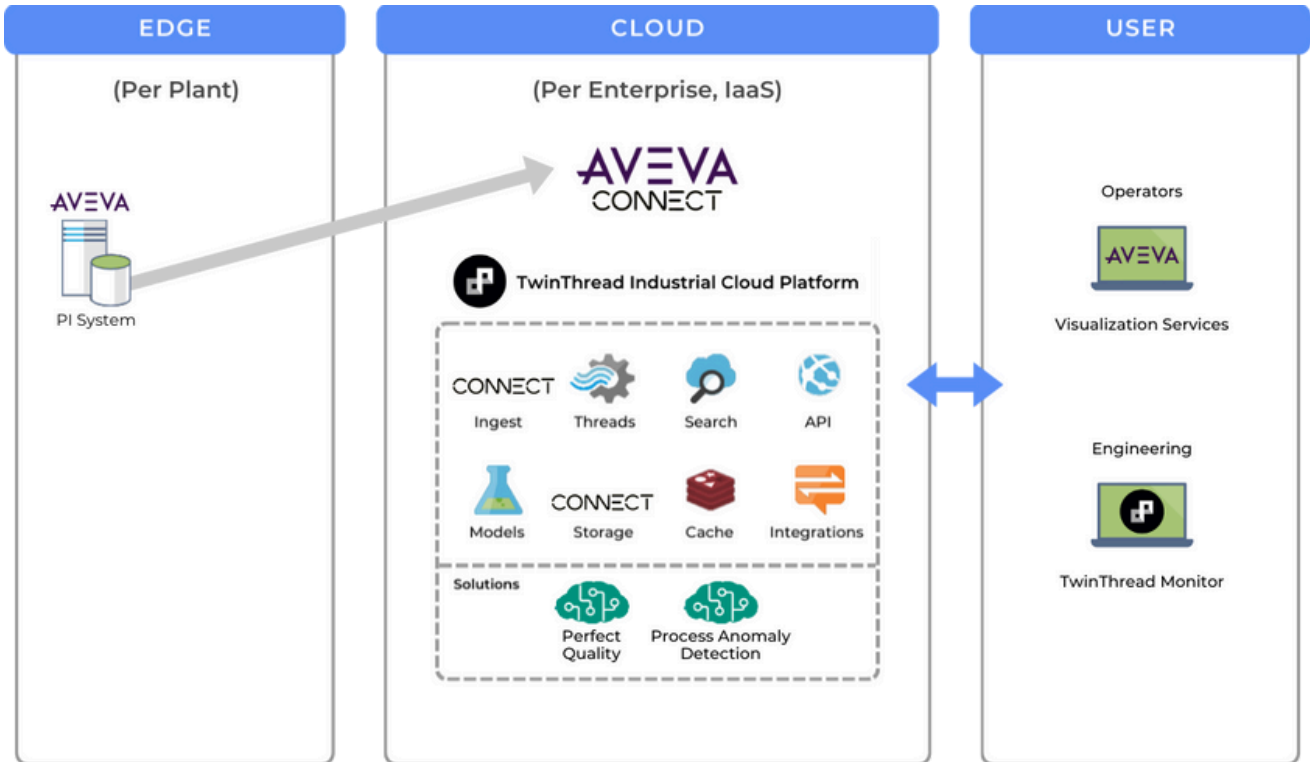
EDGE

(Per Plant)

AVEVA

PI System

CLOUD

(Per Enterprise, IaaS)

AVEVA CONNECT

TwinThread Industrial Cloud Platform

CONNECT Ingest

Threads

Search

API

Models

CONNECT Storage

Cache

Integrations

Solutions

Perfect Quality

Process Anomaly Detection

USER

Operators

AVEVA

Visualization Services

Engineering

TwinThread Monitor